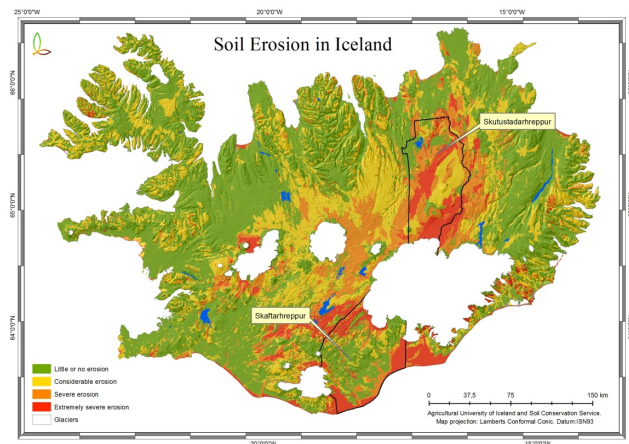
25°0'0"W
20°0'0"W
15°0'0"W

Soil Erosion in Iceland

66°0'0"N
65°0'0"N
64°0'0"N

Skutustadarhreppur

Skaftarhreppur

Little or no erosion
Considerable erosion
Severe erosion
Extremely severe erosion
Glaciers

0 37,5 75 150 km

Agricultural University of Iceland and Soil Conservation Service.
Map projection: Lamberts Conformal Conic. Datum:ISN93

20°0'0"W
15°0'0"W